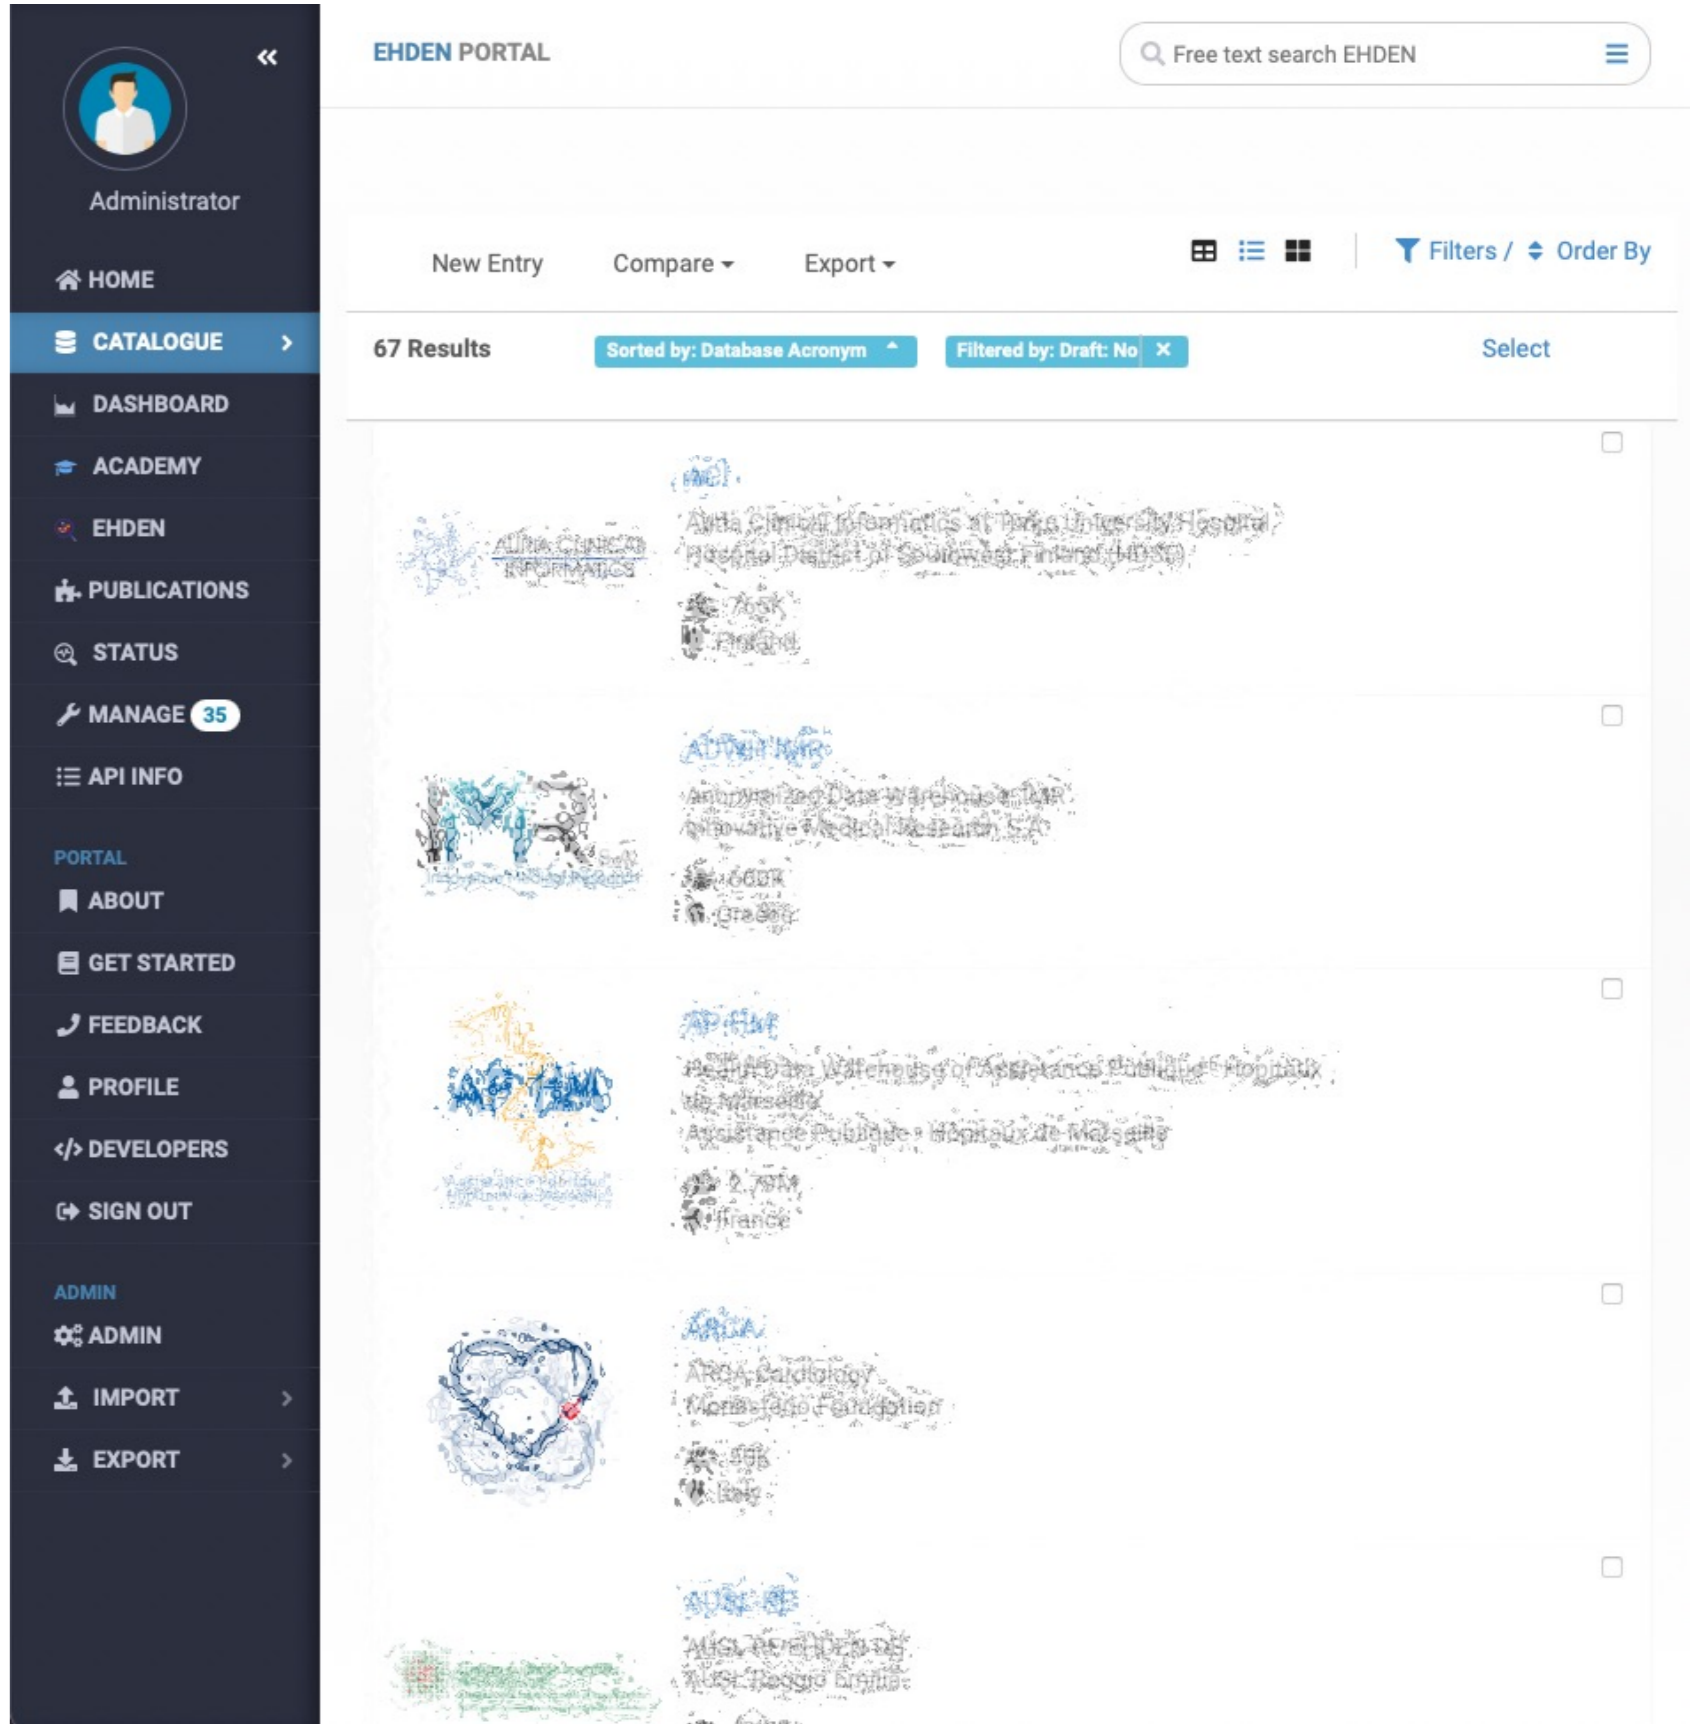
«

Administrator

HOME

CATALOGUE >

DASHBOARD

ACADEMY

EHDEN

PUBLICATIONS

STATUS

MANAGE 35

API INFO

PORTAL

ABOUT

GET STARTED

FEEDBACK

PROFILE

</> DEVELOPERS

SIGN OUT

ADMIN

ADMIN

IMPORT >

EXPORT >

EHDEN PORTAL

Free text search EHDEN

New Entry

Compare ▾

Export ▾

Filters / Order By

67 Results

Sorted by: Database Acronym

Filtered by: Draft: No ×

Select

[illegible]

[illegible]

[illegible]

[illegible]

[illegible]